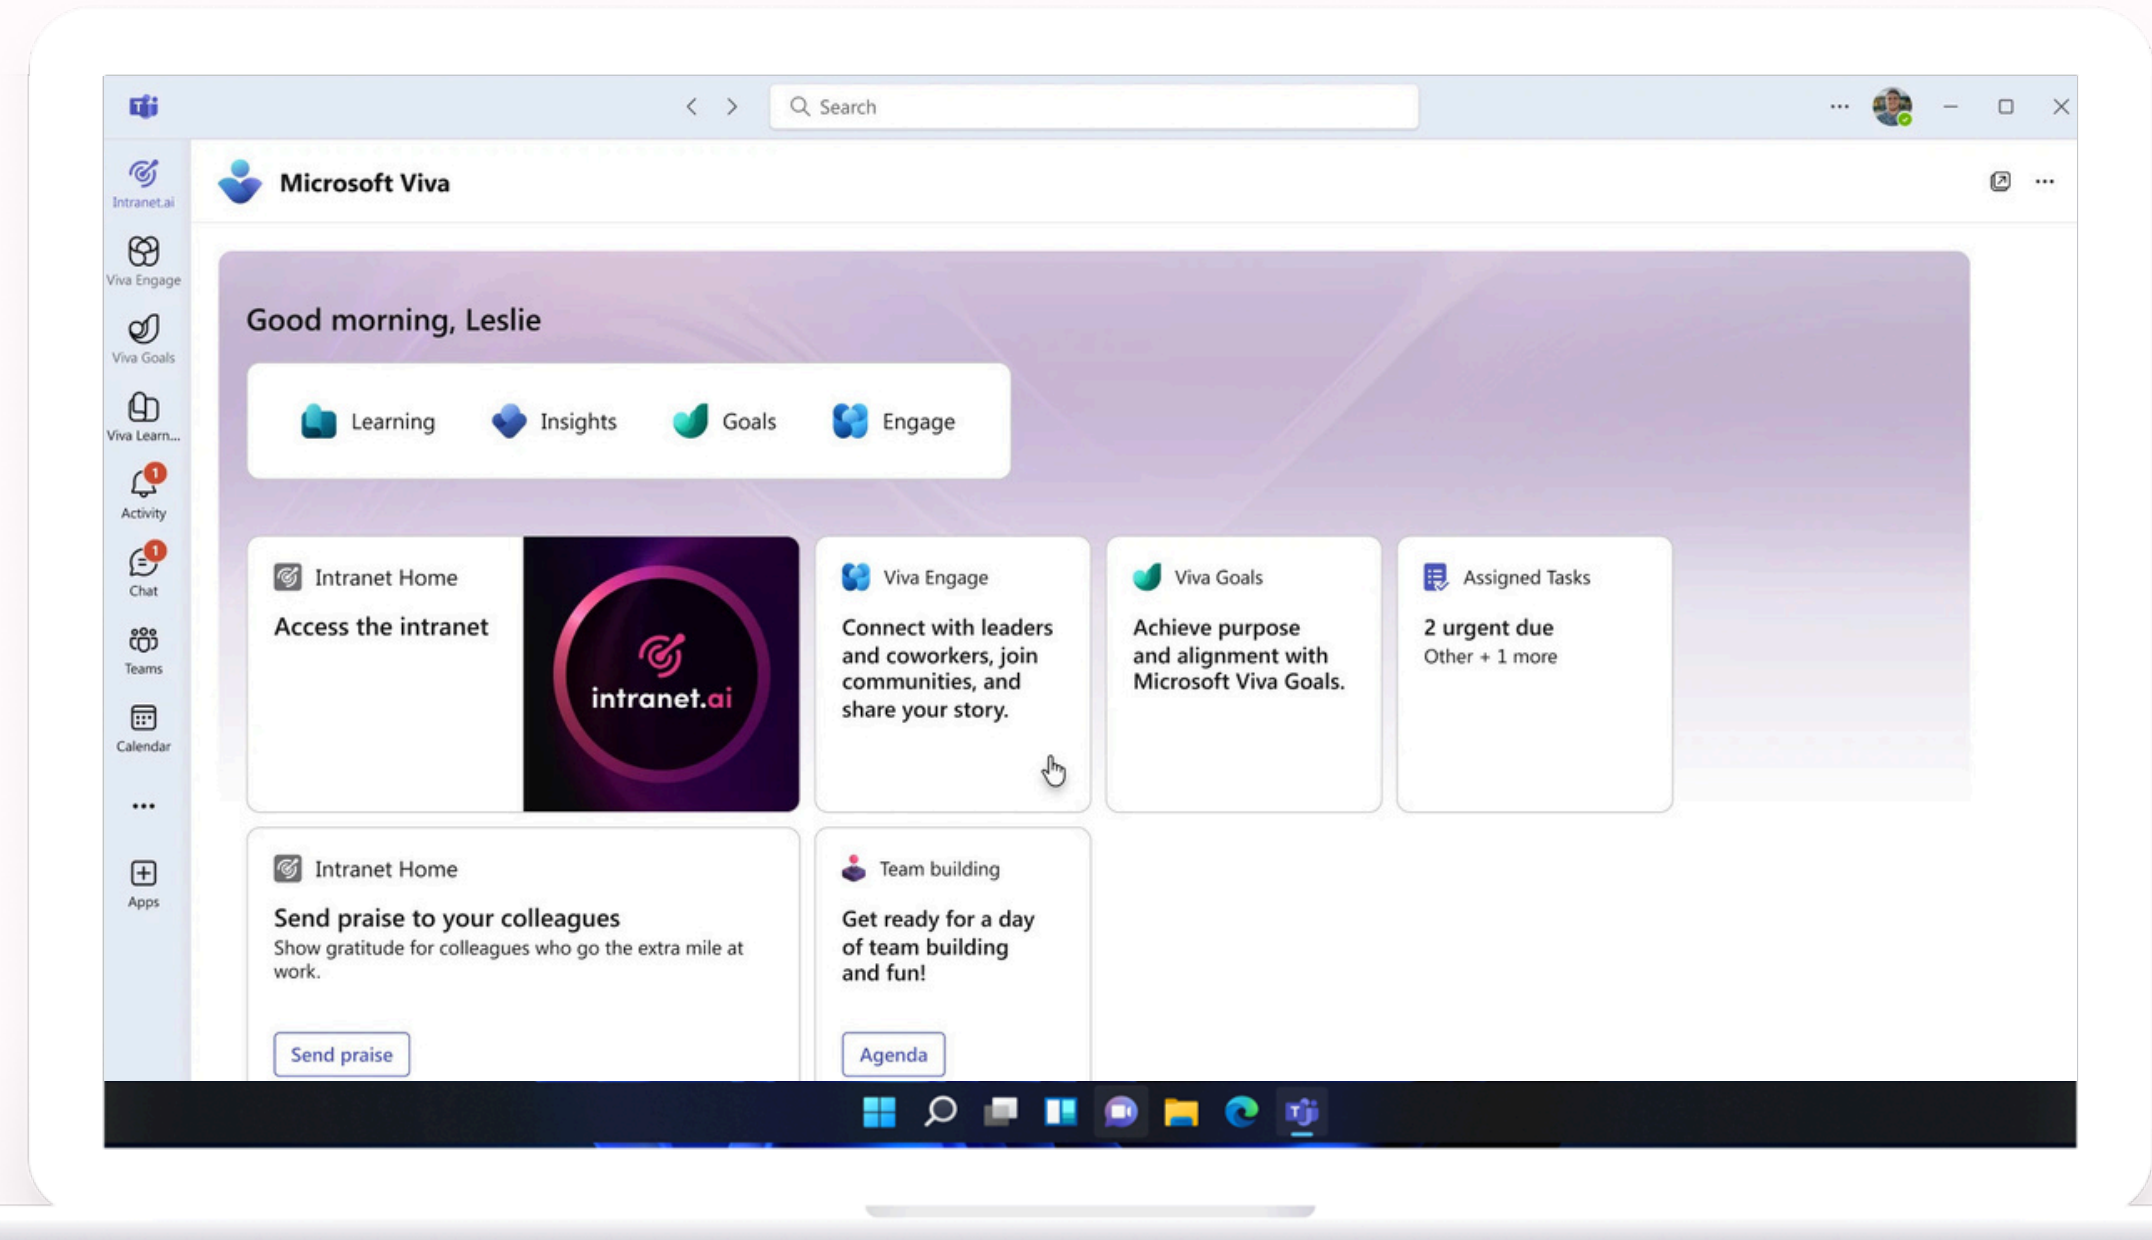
Search

Intranet.ai
Viva Engage
Viva Goals
Viva Learn...
1
Activity
1
Chat
Teams
Calendar
...
Apps

Microsoft Viva

Good morning, Leslie

Learning Insights Goals Engage

Intranet Home
Access the intranet

intranet.ai

Viva Engage
Connect with leaders and coworkers, join communities, and share your story.

Viva Goals
Achieve purpose and alignment with Microsoft Viva Goals.

Assigned Tasks
2 urgent due
Other + 1 more

Intranet Home
Send praise to your colleagues
Show gratitude for colleagues who go the extra mile at work.
Send praise

Team building
Get ready for a day of team building and fun!
Agenda